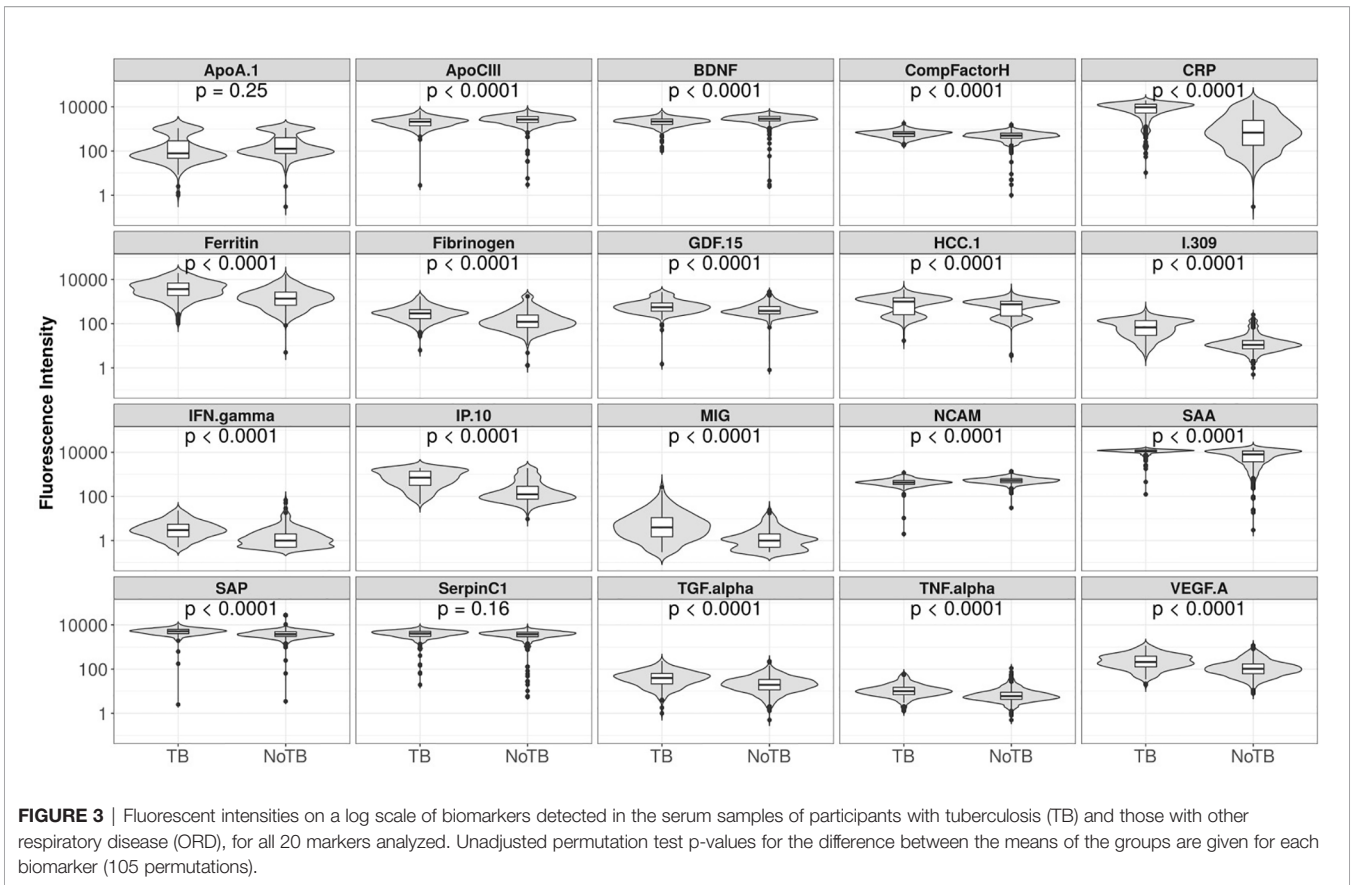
ApoA.1
p = 0.25

ApoCIII
p < 0.0001

BDNF
p < 0.0001

CompFactorH
p < 0.0001

CRP
p < 0.0001

Ferritin
p < 0.0001

Fibrinogen
p < 0.0001

GDF.15
p < 0.0001

HCC.1
p < 0.0001

I.309
p < 0.0001

IFN.gamma
p < 0.0001

IP.10
p < 0.0001

MIG
p < 0.0001

NCAM
p < 0.0001

SAA
p < 0.0001

SAP
p < 0.0001

SerpinC1
p = 0.16

TGF.alpha
p < 0.0001

TNF.alpha
p < 0.0001

VEGF.A
p < 0.0001

Fluorescence Intensity

10000
100
1

TB NoTB TB NoTB TB NoTB TB NoTB TB NoTB

**FIGURE 3** | Fluorescent intensities on a log scale of biomarkers detected in the serum samples of participants with tuberculosis (TB) and those with other respiratory disease (ORD), for all 20 markers analyzed. Unadjusted permutation test p-values for the difference between the means of the groups are given for each biomarker (105 permutations).